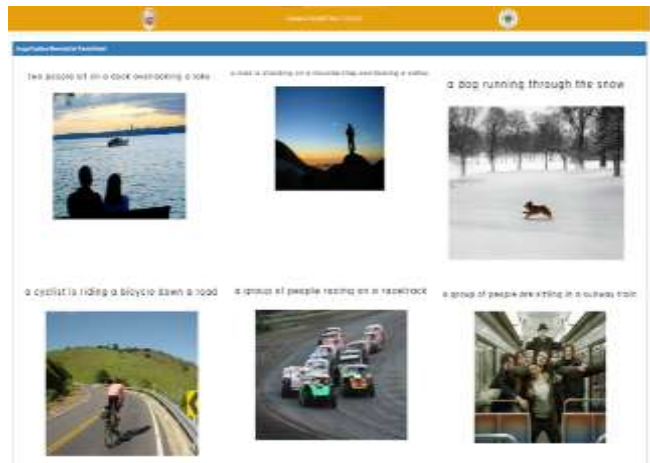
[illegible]

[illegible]

two people sit on a dock overlooking a lake

a man is standing on a mountain top overlooking a valley

a dog running through the snow

a cyclist is riding a bicycle down a road

a group of people racing on a racetrack

a group of people are sitting in a subway train